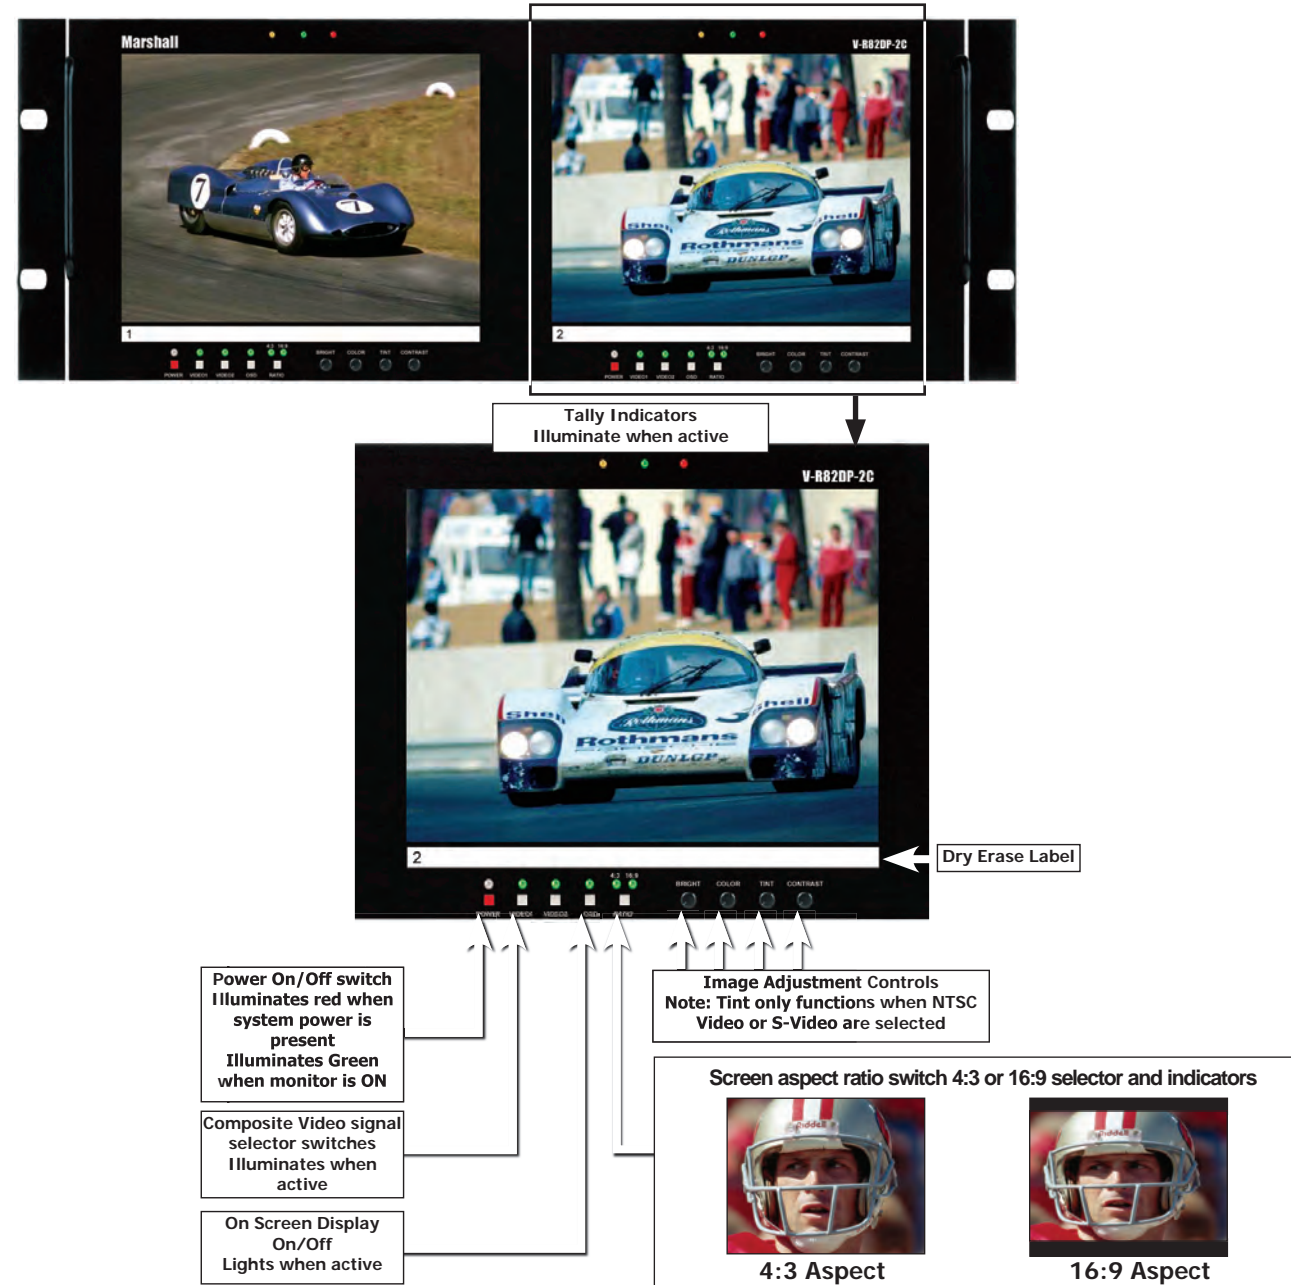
Marshall

V-R82DP-2C

1

2

POWER VIDEO1 VIDEO2 OSD RATIO 4:3 16:9 BRIGHT COLOR TINT CONTRAST

Tally Indicators
Illuminate when active

V-R82DP-2C

2

Dry Erase Label

4:3 16:9
POWER VIDEO1 VIDEO2 OSD RATIO BRIGHT COLOR TINT CONTRAST

Power On/Off switch
Illuminates red when system power is present
Illuminates Green when monitor is ON

Image Adjustment Controls
Note: Tint only functions when NTSC Video or S-Video are selected

Composite Video signal selector switches
Illuminates when active

Screen aspect ratio switch 4:3 or 16:9 selector and indicators

On Screen Display On/Off
Lights when active

4:3 Aspect

16:9 Aspect